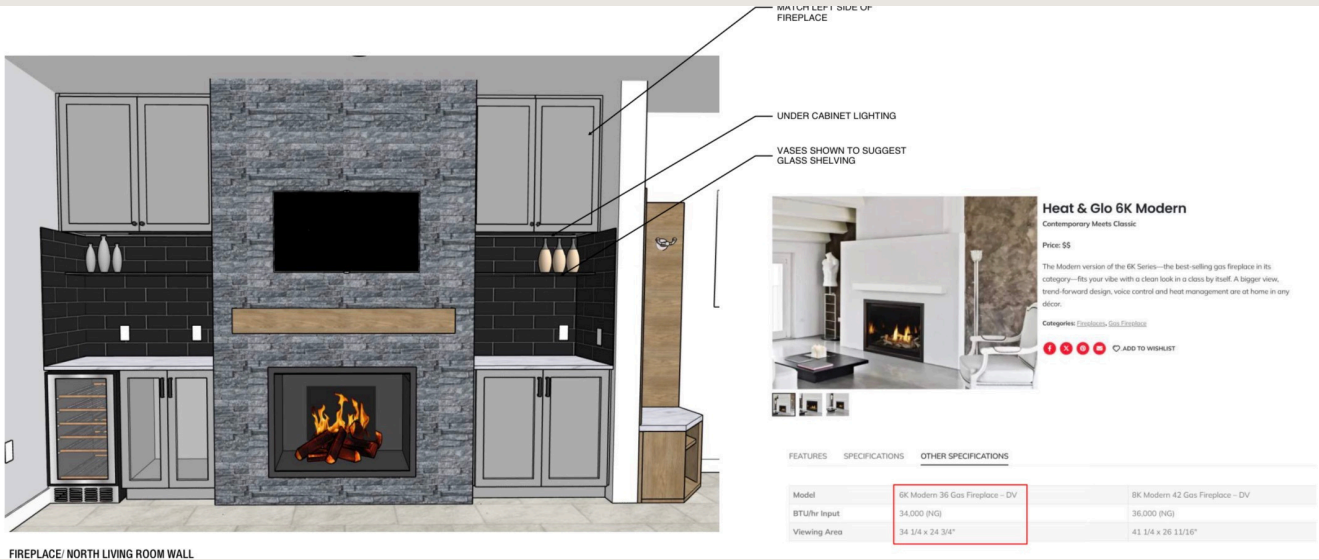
MATCH LEFT SIDE OF FIREPLACE

UNDER CABINET LIGHTING

VASES SHOWN TO SUGGEST GLASS SHELVING

Heat & Glo 6K Modern

Contemporary Meets Classic

Price: $$

The Modern version of the 6K Series—the best-selling gas fireplace in its category—fits your vibe with a clean look in a class by itself. A bigger view, trend-forward design, voice control and heat management are at home in any décor.

Categories: Fireplaces, Gas Fireplace

ADD TO WISHLIST

FEATURES SPECIFICATIONS OTHER SPECIFICATIONS

| Model | 6K Modern 36 Gas Fireplace – DV | 8K Modern 42 Gas Fireplace – DV |
|---|---|---|
| BTU/hr Input | 34,000 (NG) | 36,000 (NG) |
| Viewing Area | 34 1/4 x 24 3/4" | 41 1/4 x 26 11/16" |

FIREPLACE/ NORTH LIVING ROOM WALL